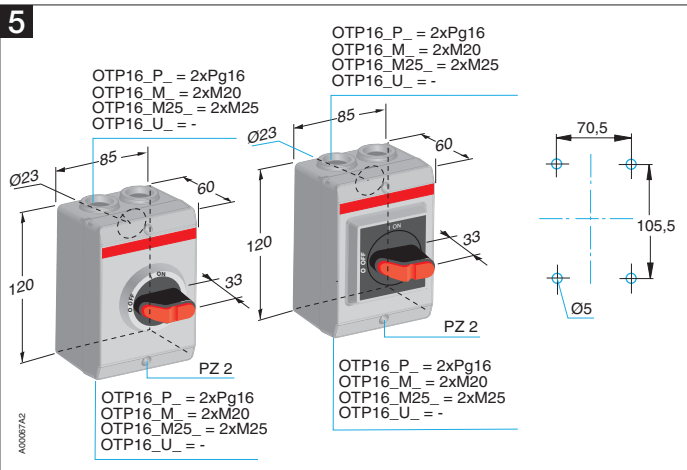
5

OTP16_P_ = 2xPg16
OTP16_M_ = 2xM20
OTP16_M25_ = 2xM25
OTP16_U_ = -

OTP16_P_ = 2xPg16
OTP16_M_ = 2xM20
OTP16_M25_ = 2xM25
OTP16_U_ = -

Ø23
85
60
120
ON
O OFF
33
PZ 2

Ø23
85
60
120
ON
O OFF
33
PZ 2

70,5
105,5
Ø5

OTP16_P_ = 2xPg16
OTP16_M_ = 2xM20
OTP16_M25_ = 2xM25
OTP16_U_ = -

OTP16_P_ = 2xPg16
OTP16_M_ = 2xM20
OTP16_M25_ = 2xM25
OTP16_U_ = -

A00067A2